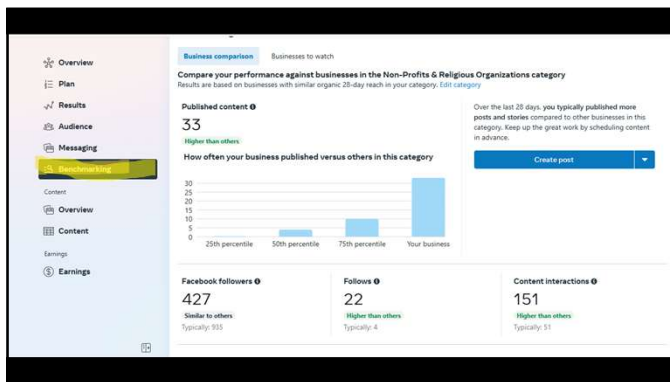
Overview
Plan
Results
Audience
Messaging
Benchmarking

Content
Overview
Content

Earnings
Earnings

Business comparison
Businesses to watch

Compare your performance against businesses in the Non-Profits & Religious Organizations category
Results are based on businesses with similar organic 28-day reach in your category. Edit category

Published content
33
Higher than others

How often your business published versus others in this category

30
25
20
15
10
5
0
25th percentile
50th percentile
75th percentile
Your business

Over the last 28 days, you typically published more posts and stories compared to other businesses in this category. Keep up the great work by scheduling content in advance.

Create post

Facebook followers
427
Similar to others
Typically: 935

Follows
22
Higher than others
Typically: 4

Content interactions
151
Higher than others
Typically: 51